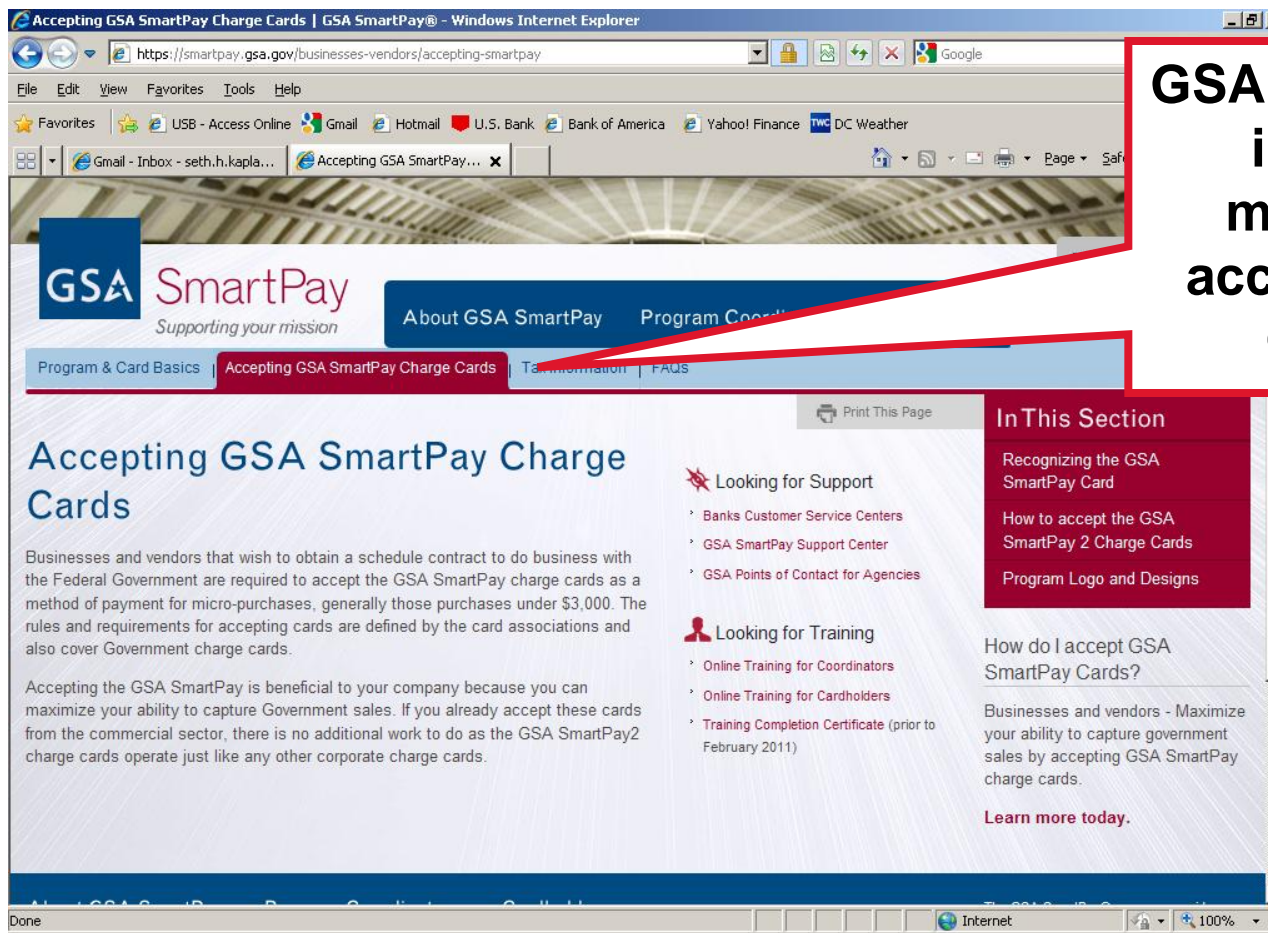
Accepting GSA SmartPay Charge Cards | GSA SmartPay® - Windows Internet Explorer

https://smartpay.gsa.gov/businesses-vendors/accepting-smartpay

Google

File Edit View Favorites Tools Help

Favorites USB - Access Online Gmail Hotmail U.S. Bank Bank of America Yahoo! Finance DC Weather

Gmail - Inbox - seth.h.kapla... Accepting GSA SmartPay...

Page Safe

GSA
i
m
acc
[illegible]

GSA SmartPay
Supporting your mission

About GSA SmartPay Program Coor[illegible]

Program & Card Basics | Accepting GSA SmartPay Charge Cards | Ta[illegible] | FAQs

Print This Page

In This Section

Recognizing the GSA SmartPay Card

How to accept the GSA SmartPay 2 Charge Cards

Program Logo and Designs

Accepting GSA SmartPay Charge Cards

Businesses and vendors that wish to obtain a schedule contract to do business with the Federal Government are required to accept the GSA SmartPay charge cards as a method of payment for micro-purchases, generally those purchases under $3,000. The rules and requirements for accepting cards are defined by the card associations and also cover Government charge cards.

Accepting the GSA SmartPay is beneficial to your company because you can maximize your ability to capture Government sales. If you already accept these cards from the commercial sector, there is no additional work to do as the GSA SmartPay2 charge cards operate just like any other corporate charge cards.

Looking for Support

Banks Customer Service Centers

GSA SmartPay Support Center

GSA Points of Contact for Agencies

Looking for Training

Online Training for Coordinators

Online Training for Cardholders

Training Completion Certificate (prior to February 2011)

How do I accept GSA SmartPay Cards?

Businesses and vendors - Maximize your ability to capture government sales by accepting GSA SmartPay charge cards.

Learn more today.

Done Internet 100%